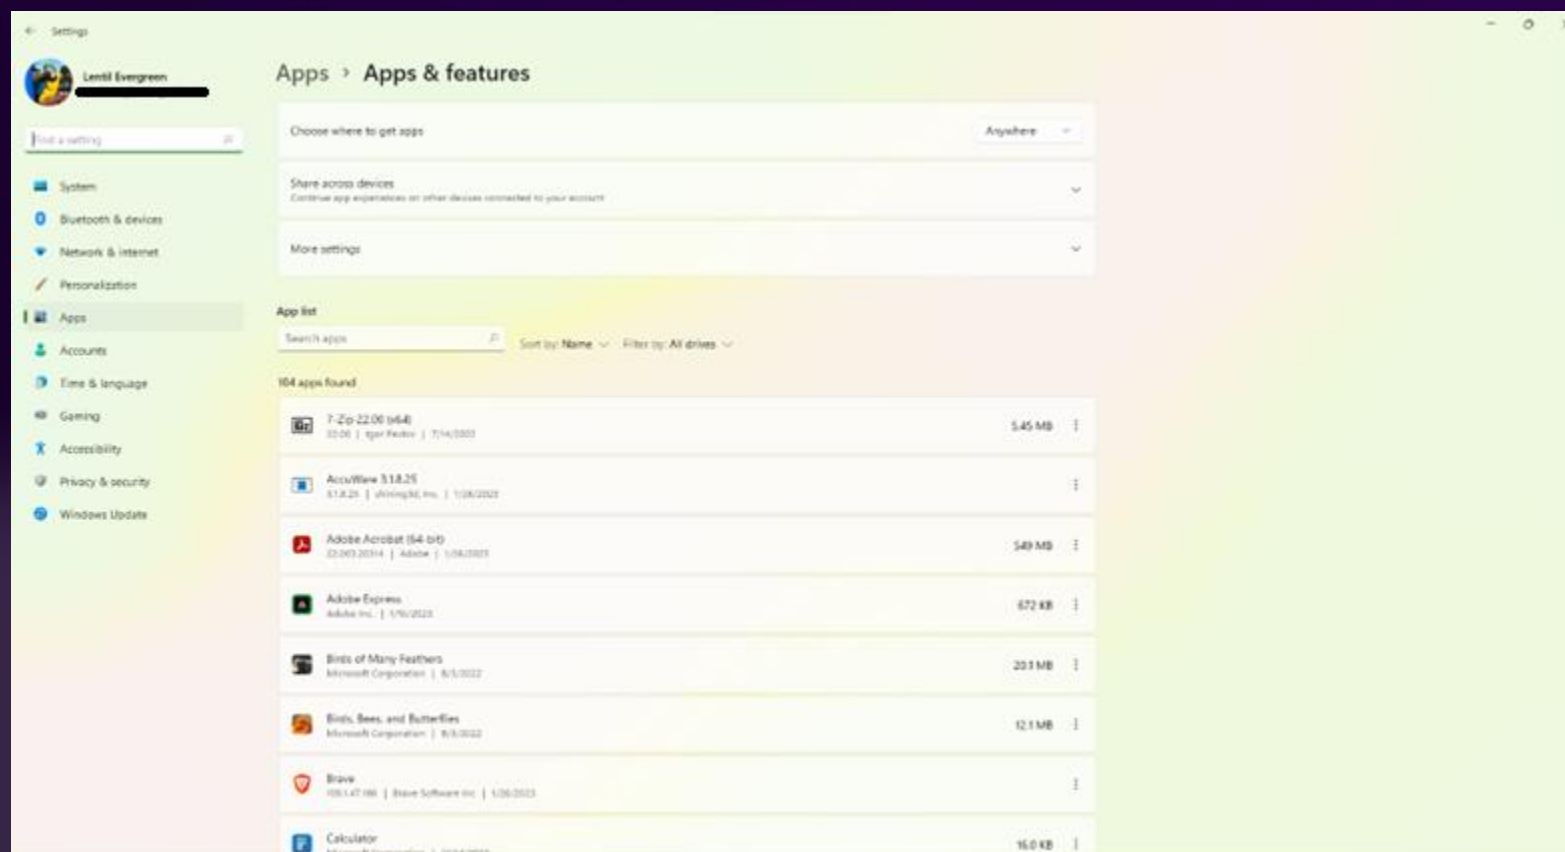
Settings

Lentil Evergreen

Find a setting

System
Bluetooth & devices
Network & internet
Personalization
Apps
Accounts
Time & language
Gaming
Accessibility
Privacy & security
Windows Update

Apps › Apps & features

Choose where to get apps
Anywhere

Share across devices
Continue app experiences on other devices connected to your account

More settings

App list

Search apps
Sort by: Name
Filter by: All drives

104 apps found

7-Zip 22.00 (x64)
22.00 | Igor Pavlov | 7/14/2023
5.45 MB

AccuWeave 3.1.8.25
3.1.8.25 | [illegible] | 1/28/2023

Adobe Acrobat (64-bit)
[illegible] | Adobe | 1/28/2023
549 MB

Adobe Express
Adobe Inc. | 1/19/2023
672 KB

Birds of Many Feathers
Microsoft Corporation | 8/5/2022
20.1 MB

Birds, Bees, and Butterflies
Microsoft Corporation | 8/5/2022
12.1 MB

Brave
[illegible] | Brave Software Inc | 1/26/2023

Calculator
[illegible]
16.0 KB